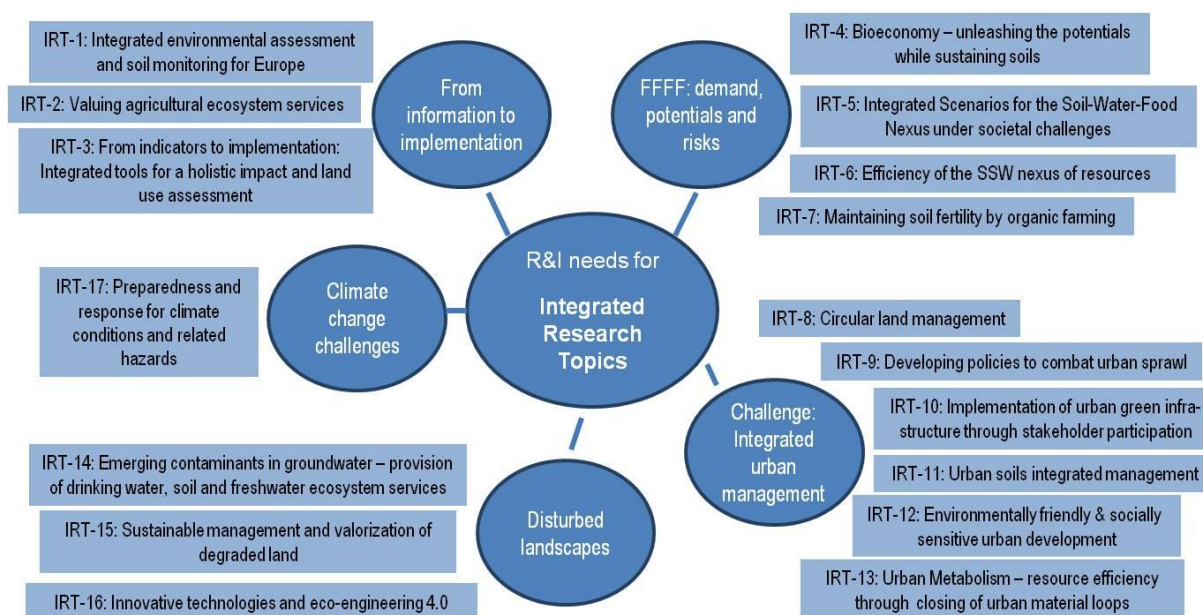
R&I needs for

Integrated Research Topics

From information to implementation

IRT-1: Integrated environmental assessment and soil monitoring for Europe

IRT-2: Valuing agricultural ecosystem services

IRT-3: From indicators to implementation: Integrated tools for a holistic impact and land use assessment

FFFF: demand, potentials and risks

IRT-4: Bioeconomy – unleashing the potentials while sustaining soils

IRT-5: Integrated Scenarios for the Soil-Water-Food Nexus under societal challenges

IRT-6: Efficiency of the SSW nexus of resources

IRT-7: Maintaining soil fertility by organic farming

Climate change challenges

IRT-17: Preparedness and response for climate conditions and related hazards

Challenge: Integrated urban management

IRT-8: Circular land management

IRT-9: Developing policies to combat urban sprawl

IRT-10: Implementation of urban green infrastructure through stakeholder participation

IRT-11: Urban soils integrated management

IRT-12: Environmentally friendly & socially sensitive urban development

IRT-13: Urban Metabolism – resource efficiency through closing of urban material loops

Disturbed landscapes

IRT-14: Emerging contaminants in groundwater – provision of drinking water, soil and freshwater ecosystem services

IRT-15: Sustainable management and valorization of degraded land

IRT-16: Innovative technologies and eco-engineering 4.0